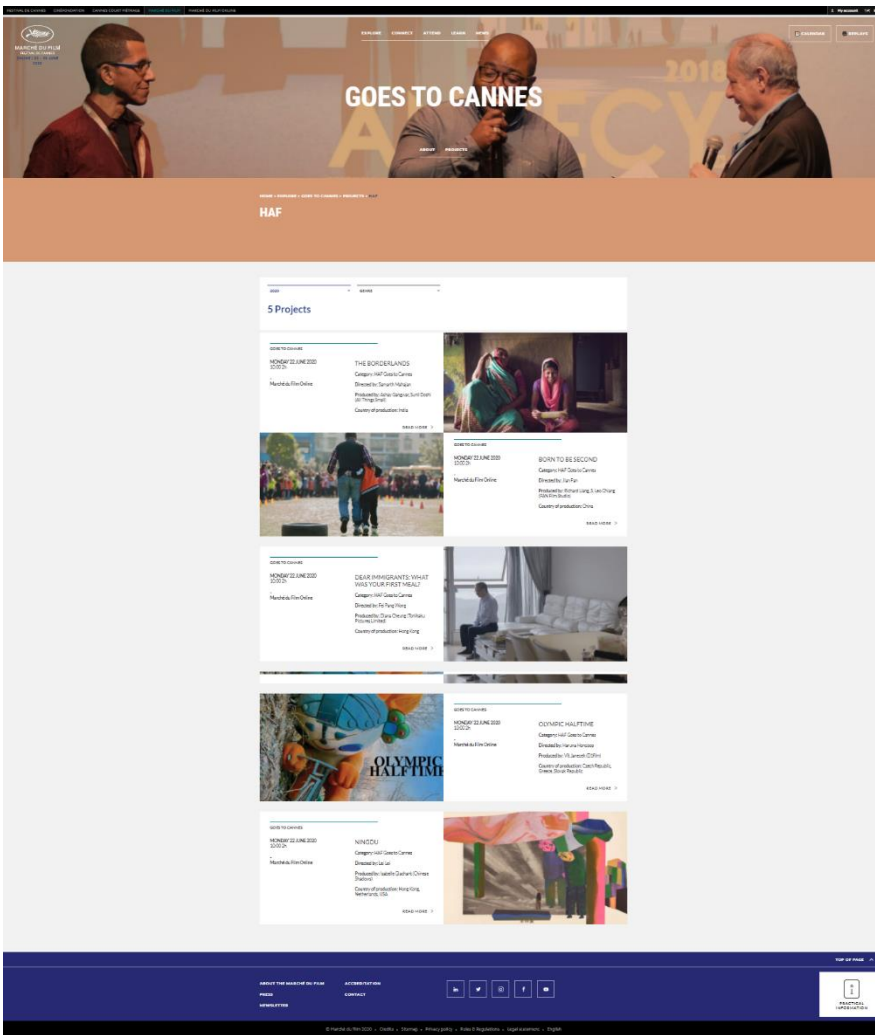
FESTIVAL DE CANNES CINÉFONDATION CANNES COURT MÉTRAGE MARCHÉ DU FILM MARCHÉ DU FILM ONLINE

My account

MARCHÉ DU FILM

EXPLORE CONNECT ATTEND LEARN NEWS

GOES TO CANNES

ABOUT PROJECTS

HOME > EXPLORE > GOES TO CANNES > PROJECTS > HAF

HAF

5 Projects

GOES TO CANNES
MONDAY 22 JUNE 2020
10:00 h
Marché du Film Online
THE BORDERLANDS
Category: HAF Goes to Cannes
Directed by: Samarth Mahajan
Produced by: Ashay Gangwar, Sunil Doshi (All Things Small)
Country of production: India
READ MORE >

GOES TO CANNES
MONDAY 22 JUNE 2020
10:00 h
Marché du Film Online
BORN TO BE SECOND
Category: HAF Goes to Cannes
Directed by: Jian Fan
Country of production: China
READ MORE >

GOES TO CANNES
MONDAY 22 JUNE 2020
10:00 h
Marché du Film Online
DEAR IMMIGRANTS: WHAT WAS YOUR FIRST MEAL?
Category: HAF Goes to Cannes
Directed by: Fei Pang Wong
Produced by: Diana Cheung (Tinhatu Pictures Limited)
Country of production: Hong Kong
READ MORE >

OLYMPIC HALFTIME

GOES TO CANNES
MONDAY 22 JUNE 2020
10:00 h
Marché du Film Online
OLYMPIC HALFTIME
Category: HAF Goes to Cannes
Directed by: Haruna Honcoop
Produced by: Vít Janecek (D1Film)
Country of production: Czech Republic, Greece, Slovak Republic
READ MORE >

GOES TO CANNES
MONDAY 22 JUNE 2020
10:00 h
Marché du Film Online
NINGDU
Category: HAF Goes to Cannes
Directed by: Lei Lei
Produced by: Isabelle Glachant (Chinese Shadows)
Country of production: Hong Kong, Netherlands, USA
READ MORE >

TOP OF PAGE

ABOUT THE MARCHÉ DU FILM ACCREDITATION
PRESS CONTACT
NEWSLETTER

PRACTICAL INFORMATION

© Marché du Film 2020 - Credits - Sitemap - Privacy policy - Rules & Regulations - Legal statement - English